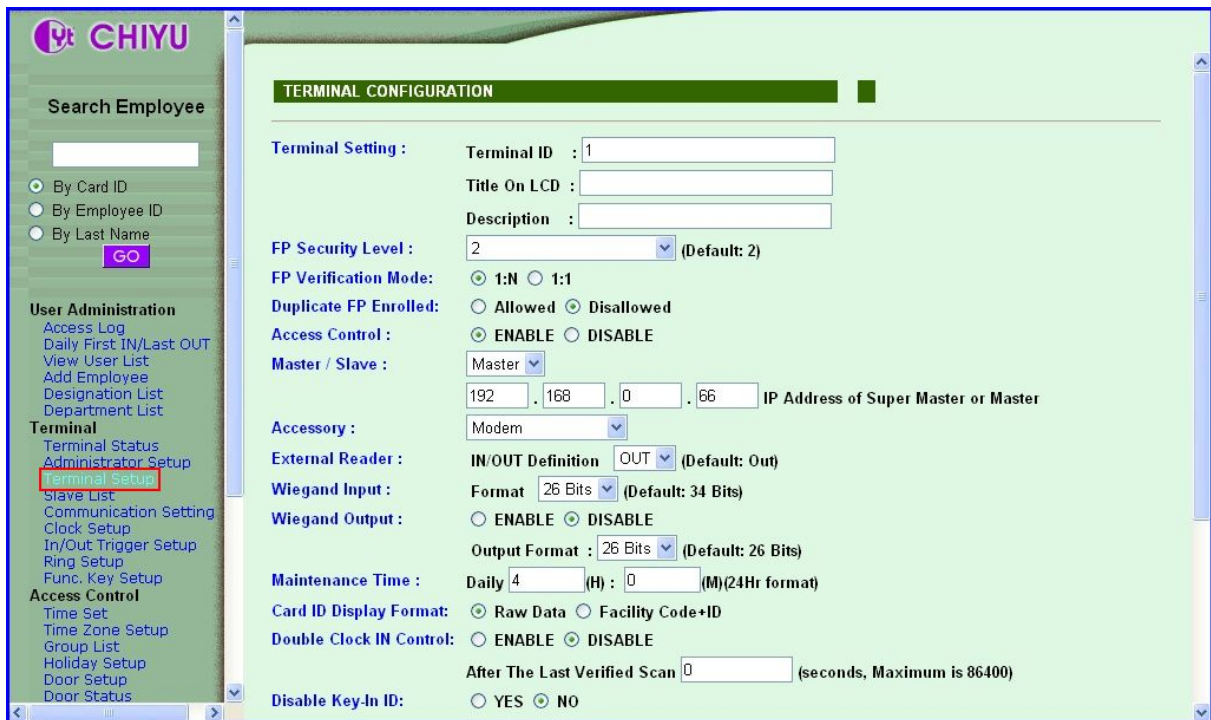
CHIYU

Search Employee

By Card ID
By Employee ID
By Last Name
GO

User Administration
Access Log
Daily First IN/Last OUT
View User List
Add Employee
Designation List
Department List
Terminal
Terminal Status
Administrator Setup
Terminal Setup
Slave List
Communication Setting
Clock Setup
In/Out Trigger Setup
Ring Setup
Func. Key Setup
Access Control
Time Set
Time Zone Setup
Group List
Holiday Setup
Door Setup
Door Status

TERMINAL CONFIGURATION

| | |
|---|---|
| Terminal Setting : | Terminal ID : 1 |
| | Title On LCD : |
| | Description : |
| FP Security Level : | 2 (Default: 2) |
| FP Verification Mode: | 1:N 1:1 |
| Duplicate FP Enrolled: | Allowed Disallowed |
| Access Control : | ENABLE DISABLE |
| Master / Slave : | Master |
| | 192 . 168 . 0 . 66 IP Address of Super Master or Master |
| Accessory : | Modem |
| External Reader : | IN/OUT Definition OUT (Default: Out) |
| Wiegand Input : | Format 26 Bits (Default: 34 Bits) |
| Wiegand Output : | ENABLE DISABLE |
| | Output Format : 26 Bits (Default: 26 Bits) |
| Maintenance Time : | Daily 4 (H) : 0 (M)(24Hr format) |
| Card ID Display Format: | Raw Data Facility Code+ID |
| Double Clock IN Control: | ENABLE DISABLE |
| | After The Last Verified Scan 0 (seconds, Maximum is 86400) |
| Disable Key-In ID: | YES NO |